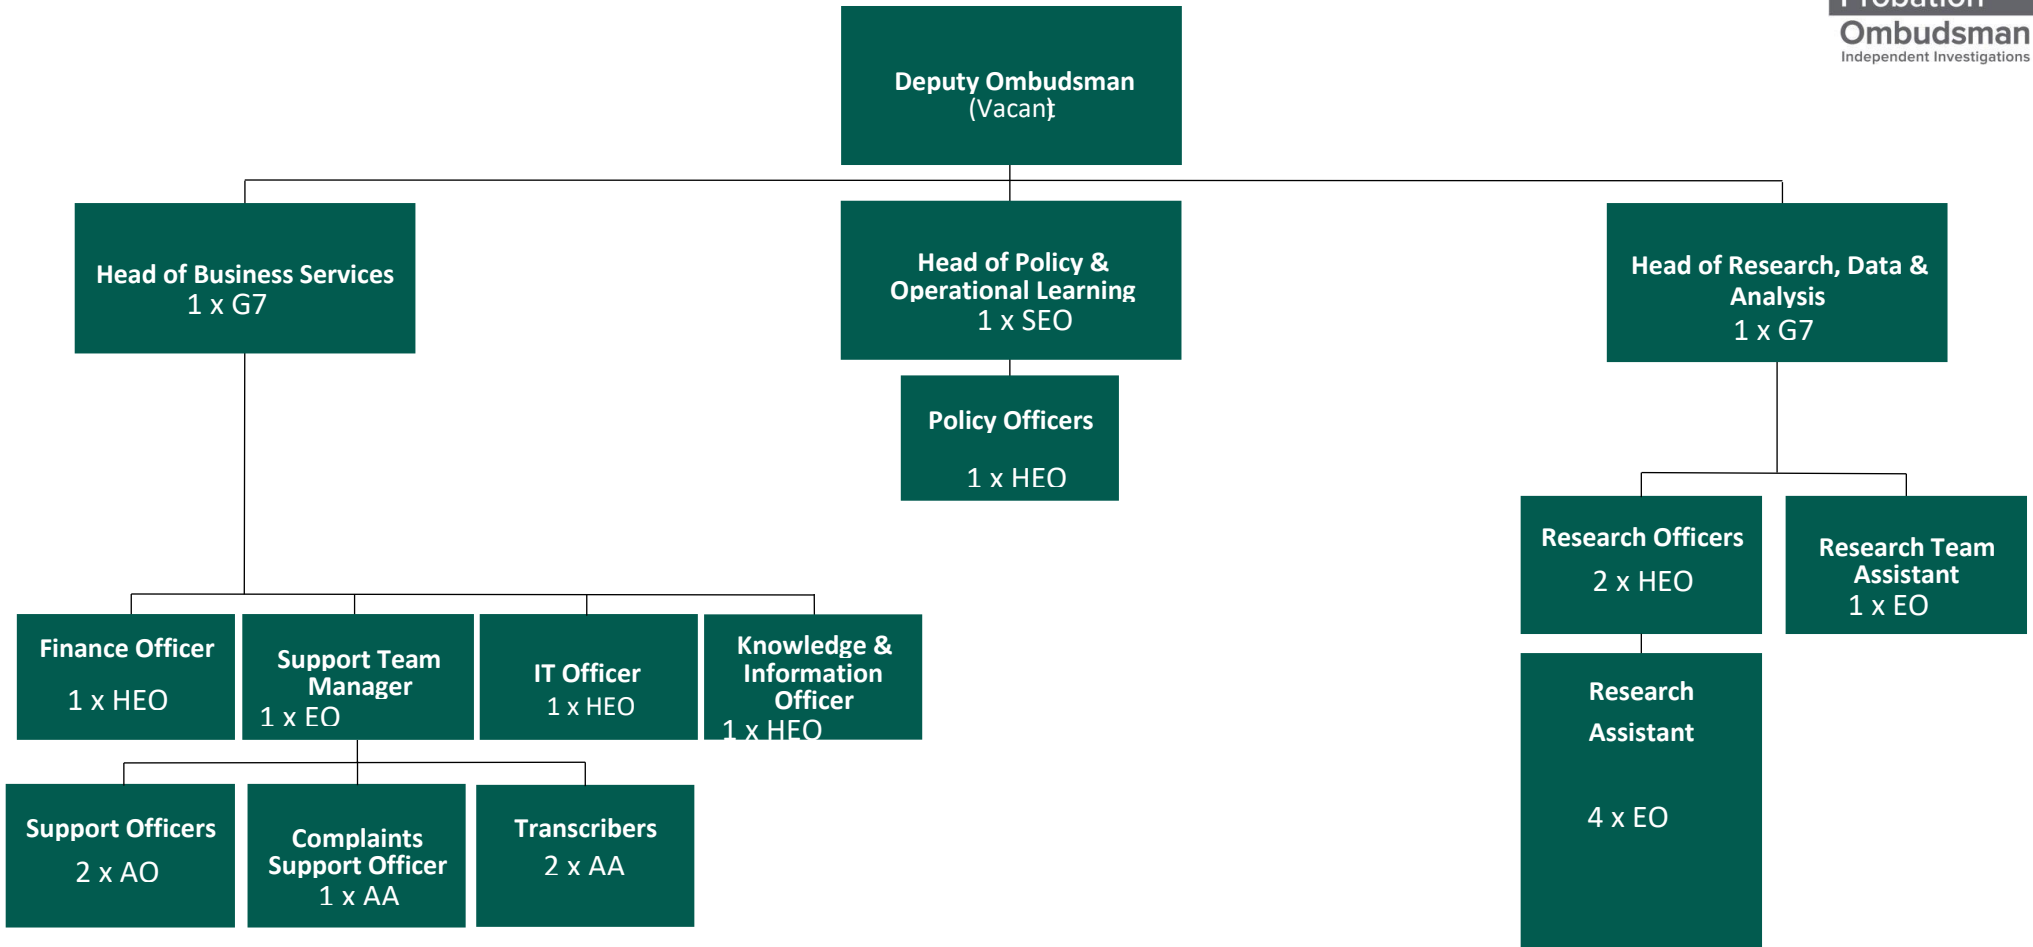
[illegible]
Ombudsman
Independent Investigations

Deputy Ombudsman
(Vacant)

Head of Business Services
1 x G7

Head of Policy & Operational Learning
1 x SEO

Head of Research, Data & Analysis
1 x G7

Policy Officers
1 x HEO

Research Officers
2 x HEO

Research Team Assistant
1 x EO

Research Assistant
4 x EO

Finance Officer
1 x HEO

Support Team Manager
1 x EO

IT Officer
1 x HEO

Knowledge & Information Officer
1 x HEO

Support Officers
2 x AO

Complaints Support Officer
1 x AA

Transcribers
2 x AA